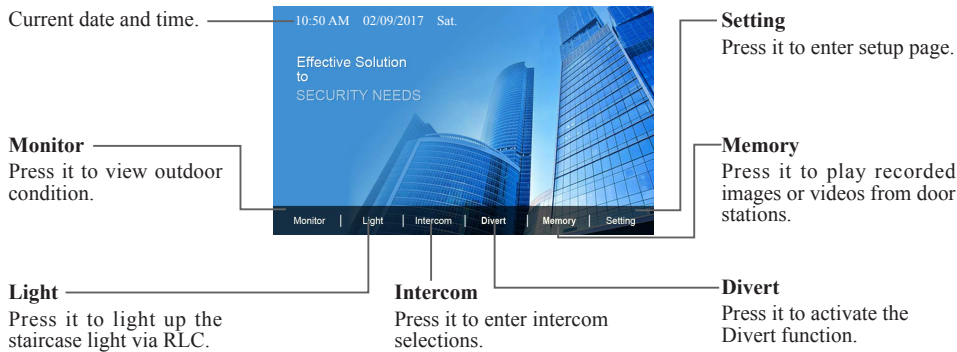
Current date and time.

10:50 AM 02/09/2017 Sat.

Effective Solution to SECURITY NEEDS

Setting
Press it to enter setup page.

Monitor
Press it to view outdoor condition.

Memory
Press it to play recorded images or videos from door stations.

Monitor | Light | Intercom | Divert | Memory | Setting

Light
Press it to light up the staircase light via RLC.

Intercom
Press it to enter intercom selections.

Divert
Press it to activate the Divert function.